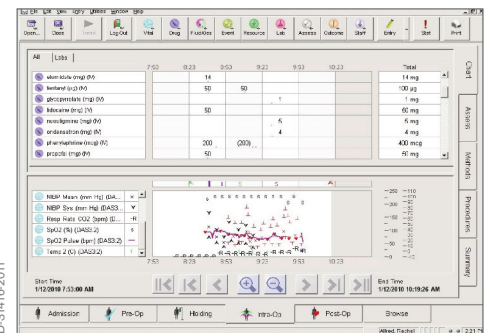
File Edit View Query Utilities Window Help

Open... Close Notes Log Out Vital Drug Fluid/Gas Event Resource Lab Assess Outcome Staff Entry Alert Print

All Labs

| | 7:53 | 8:23 | 8:53 | 9:23 | 9:53 | 10:23 | Total |
|---|---|---|---|---|---|---|---|
| atracurium (mg) (IV) | | 14 | | | | | 14 mg |
| fentanyl (µg) (IV) | | 50 | 50 | | | | 100 µg |
| glycopyrrolate (mg) (IV) | | | | 1 | | | 1 mg |
| lidocaine (mg) (IV) | | 60 | | | | | 60 mg |
| neostigmine (mg) (IV) | | | | 5 | | | 5 mg |
| ondansetron (mg) (IV) | | | | 4 | | | 4 mg |
| phenylephrine (mcg) (IV) | | 200 | (200) | | | | 400 mcg |
| propofol (mg) (IV) | | 50 | | | | | 50 mg |

Chart
Assess
Methods
Procedures
Summary

NIBP Mean (mm Hg) (DA...
NIBP Sys (mm Hg) (DAS3...
Resp Rate CO2 (bpm) (D...
SpO2 (%) (DAS3.2)
SpO2 Pulse (bpm) (DAS3.2)
Temp 2 (C) (DAS3.2)

250 200 150 100 50 0

7:53 8:23 8:53 9:23 9:53 10:23

Start Time
1/12/2010 7:53:00 AM

End Time
1/12/2010 10:19:26 AM

Admission Pre-Op Holding Intra-Op Post-Op Browse

Alfred, Rachel 2:21 PM

D-34016-2011